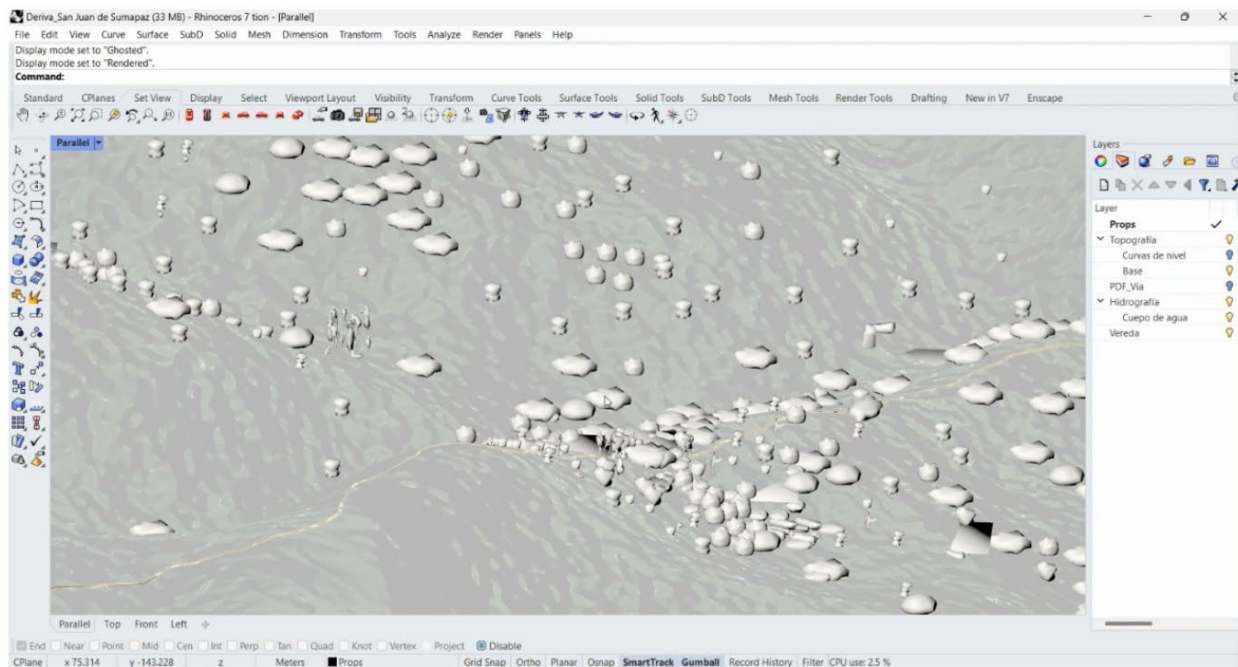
Deriva_San Juan de Sumapaz (33 MB) - Rhinoceros 7 tion - [Parallel]

File Edit View Curve Surface SubD Solid Mesh Dimension Transform Tools Analyze Render Panels Help

Display mode set to "Ghosted".
Display mode set to "Rendered".
Command:

Standard CPlanes Set View Display Select Viewport Layout Visibility Transform Curve Tools Surface Tools Solid Tools SubD Tools Mesh Tools Render Tools Drafting New in V7 Enscape

Parallel

Layers

Layer
Props
Topografía
Curvas de nivel
Base
PDF_Via
Hidrografía
Cuepo de agua
Vereda

Parallel Top Front Left

End Near Point Mid Cen Int Perp Tan Quad Knot Vertex Project Disable

CPlane x 75.314 y -143.228 z Meters Props Grid Snap Ortho Planar Osnap SmartTrack Gumball Record History Filter CPU use: 2.5 %